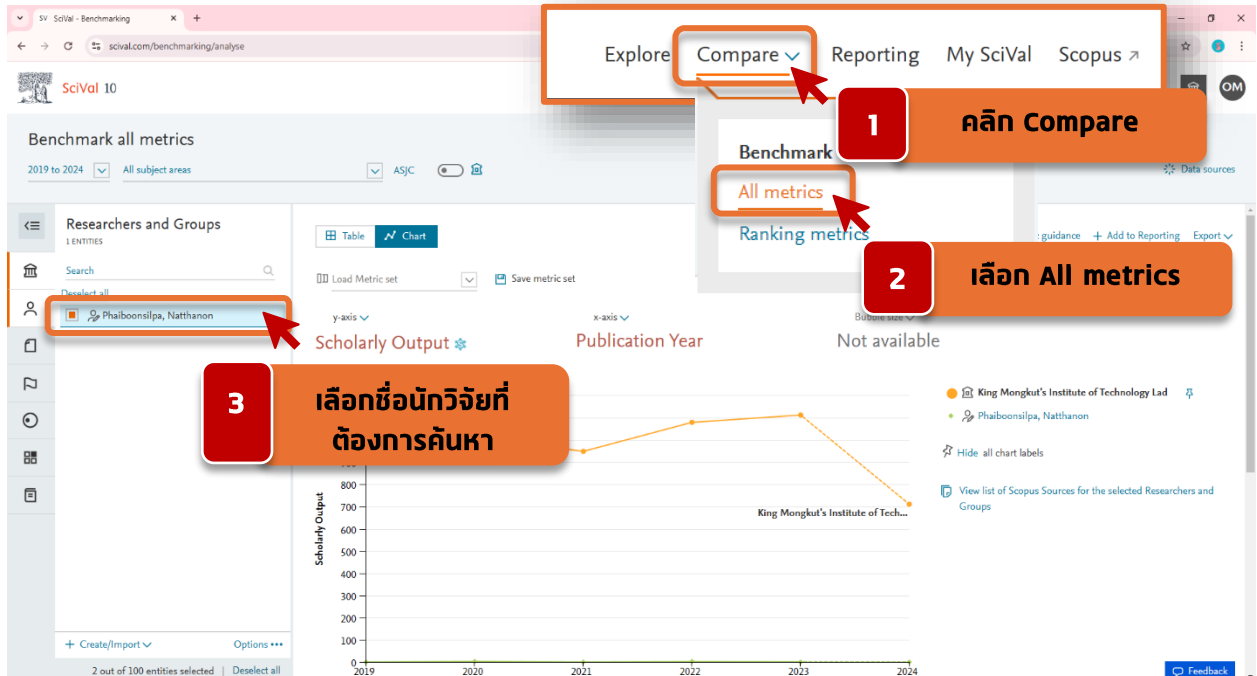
SV SciVal - Benchmarking

scival.com/benchmarking/analyse

Explore Compare Reporting My SciVal Scopus ↗

SciVal 10

OM

1 คลิก Compare

Benchmark all metrics

2019 to 2024 All subject areas ASJC

Benchmark

All metrics

Ranking metrics

Data sources

2 เลือก All metrics

Researchers and Groups
1 ENTITIES

Search

Deselect all

Phaiboonsilpa, Natthanon

Table Chart

guidance + Add to Reporting Export

Load Metric set Save metric set

y-axis x-axis Bubble size

Scholarly Output Publication Year Not available

3 เลือกชื่อนักวิจัยที่ต้องการค้นหา

King Mongkut's Institute of Technology Lad

Phaiboonsilpa, Natthanon

Hide all chart labels

View list of Scopus Sources for the selected Researchers and Groups

Scholarly Output

800
700
600
500
400
300
200
100
0

King Mongkut's Institute of Tech...

2019 2020 2021 2022 2023 2024

+ Create/Import Options •••

2 out of 100 entities selected | Deselect all

Feedback